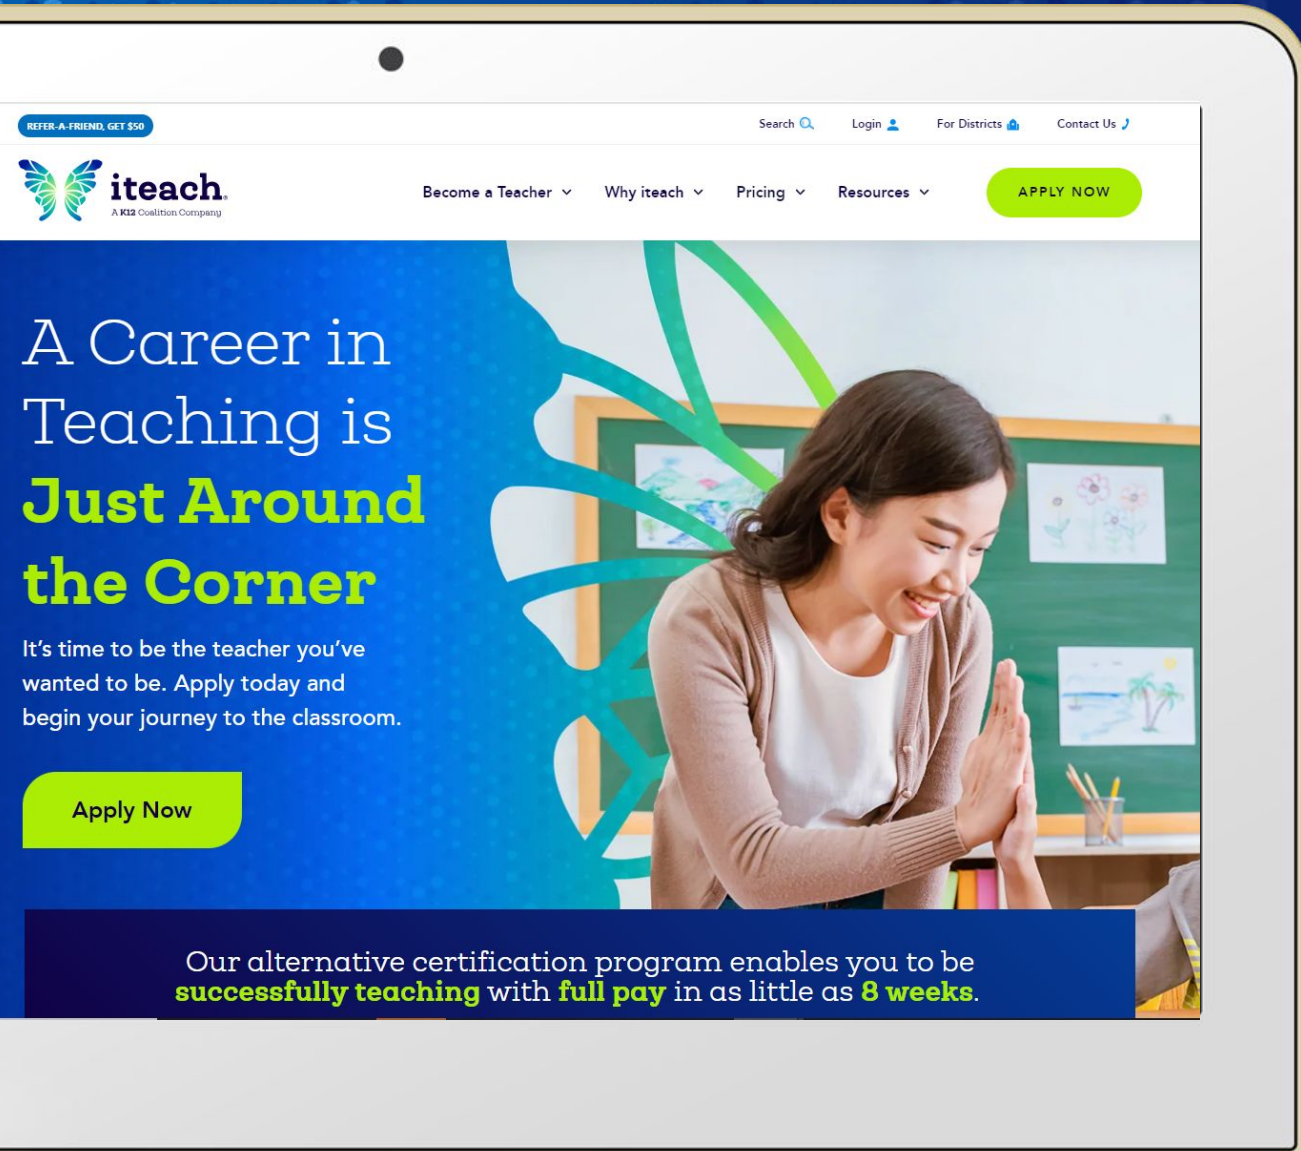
REFER-A-FRIEND, GET $50

Search Login For Districts Contact Us

iteach
A K12 Coalition Company

Become a Teacher Why iteach Pricing Resources APPLY NOW

A Career in Teaching is Just Around the Corner

It's time to be the teacher you've wanted to be. Apply today and begin your journey to the classroom.

Apply Now

Our alternative certification program enables you to be successfully teaching with full pay in as little as 8 weeks.